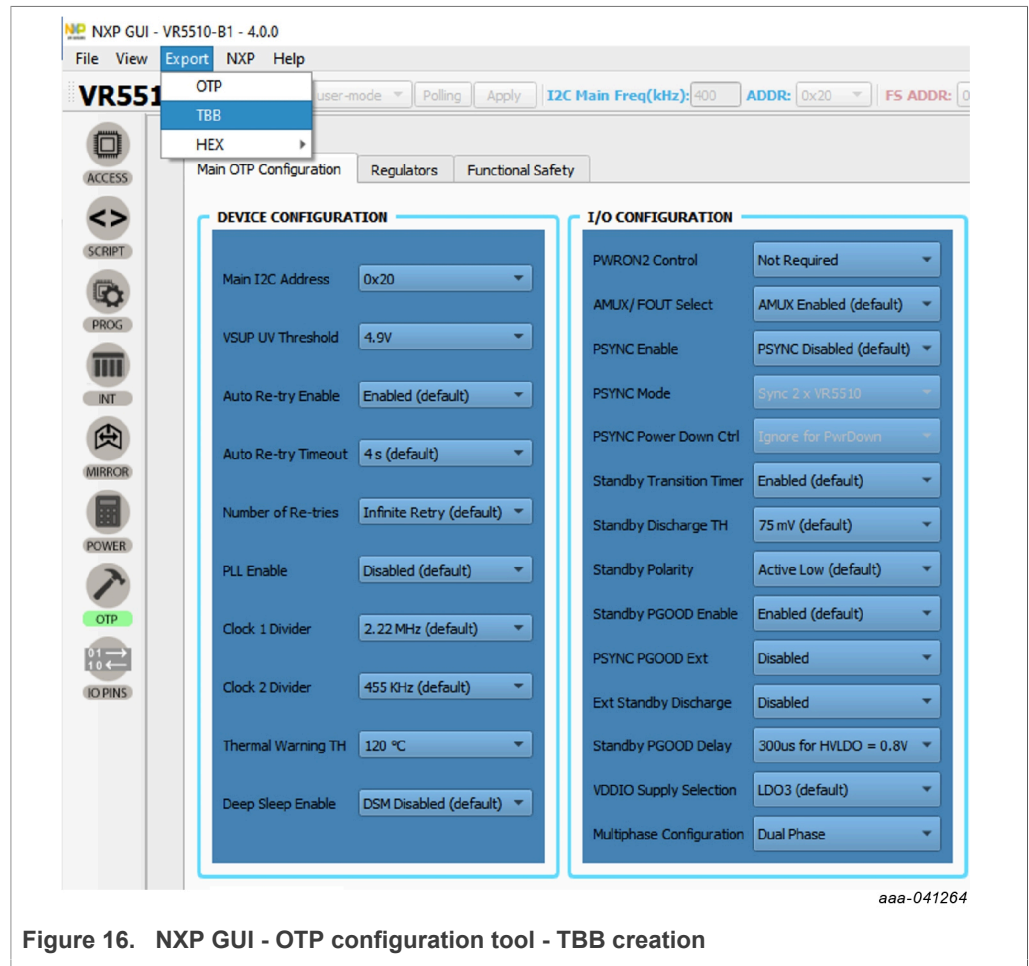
NXP GUI - VR5510-B1 - 4.0.0

File View Export NXP Help

OTP
TBB
HEX

VR551

user-mode Polling Apply I2C Main Freq(kHz): 400 ADDR: 0x20 FS ADDR: 0

ACCESS
SCRIPT
PROG
INT
MIRROR
POWER
OTP
IO PINS

Main OTP Configuration Regulators Functional Safety

DEVICE CONFIGURATION

| | |
|---|---|
| Main I2C Address | 0x20 |
| VSUP UV Threshold | 4.9V |
| Auto Re-try Enable | Enabled (default) |
| Auto Re-try Timeout | 4 s (default) |
| Number of Re-tries | Infinite Retry (default) |
| PLL Enable | Disabled (default) |
| Clock 1 Divider | 2.22 MHz (default) |
| Clock 2 Divider | 455 KHz (default) |
| Thermal Warning TH | 120 °C |
| Deep Sleep Enable | DSM Disabled (default) |

I/O CONFIGURATION

| | |
|---|---|
| PWRON2 Control | Not Required |
| AMUX/ FOUT Select | AMUX Enabled (default) |
| PSYNC Enable | PSYNC Disabled (default) |
| PSYNC Mode | Sync 2 x VR5510 |
| PSYNC Power Down Ctrl | Ignore for PwrDown |
| Standby Transition Timer | Enabled (default) |
| Standby Discharge TH | 75 mV (default) |
| Standby Polarity | Active Low (default) |
| Standby PGOOD Enable | Enabled (default) |
| PSYNC PGOOD Ext | Disabled |
| Ext Standby Discharge | Disabled |
| Standby PGOOD Delay | 300us for HVLDO = 0.8V |
| VDDIO Supply Selection | LDO3 (default) |
| Multiphase Configuration | Dual Phase |

aaa-041264

Figure 16. NXP GUI - OTP configuration tool - TBB creation